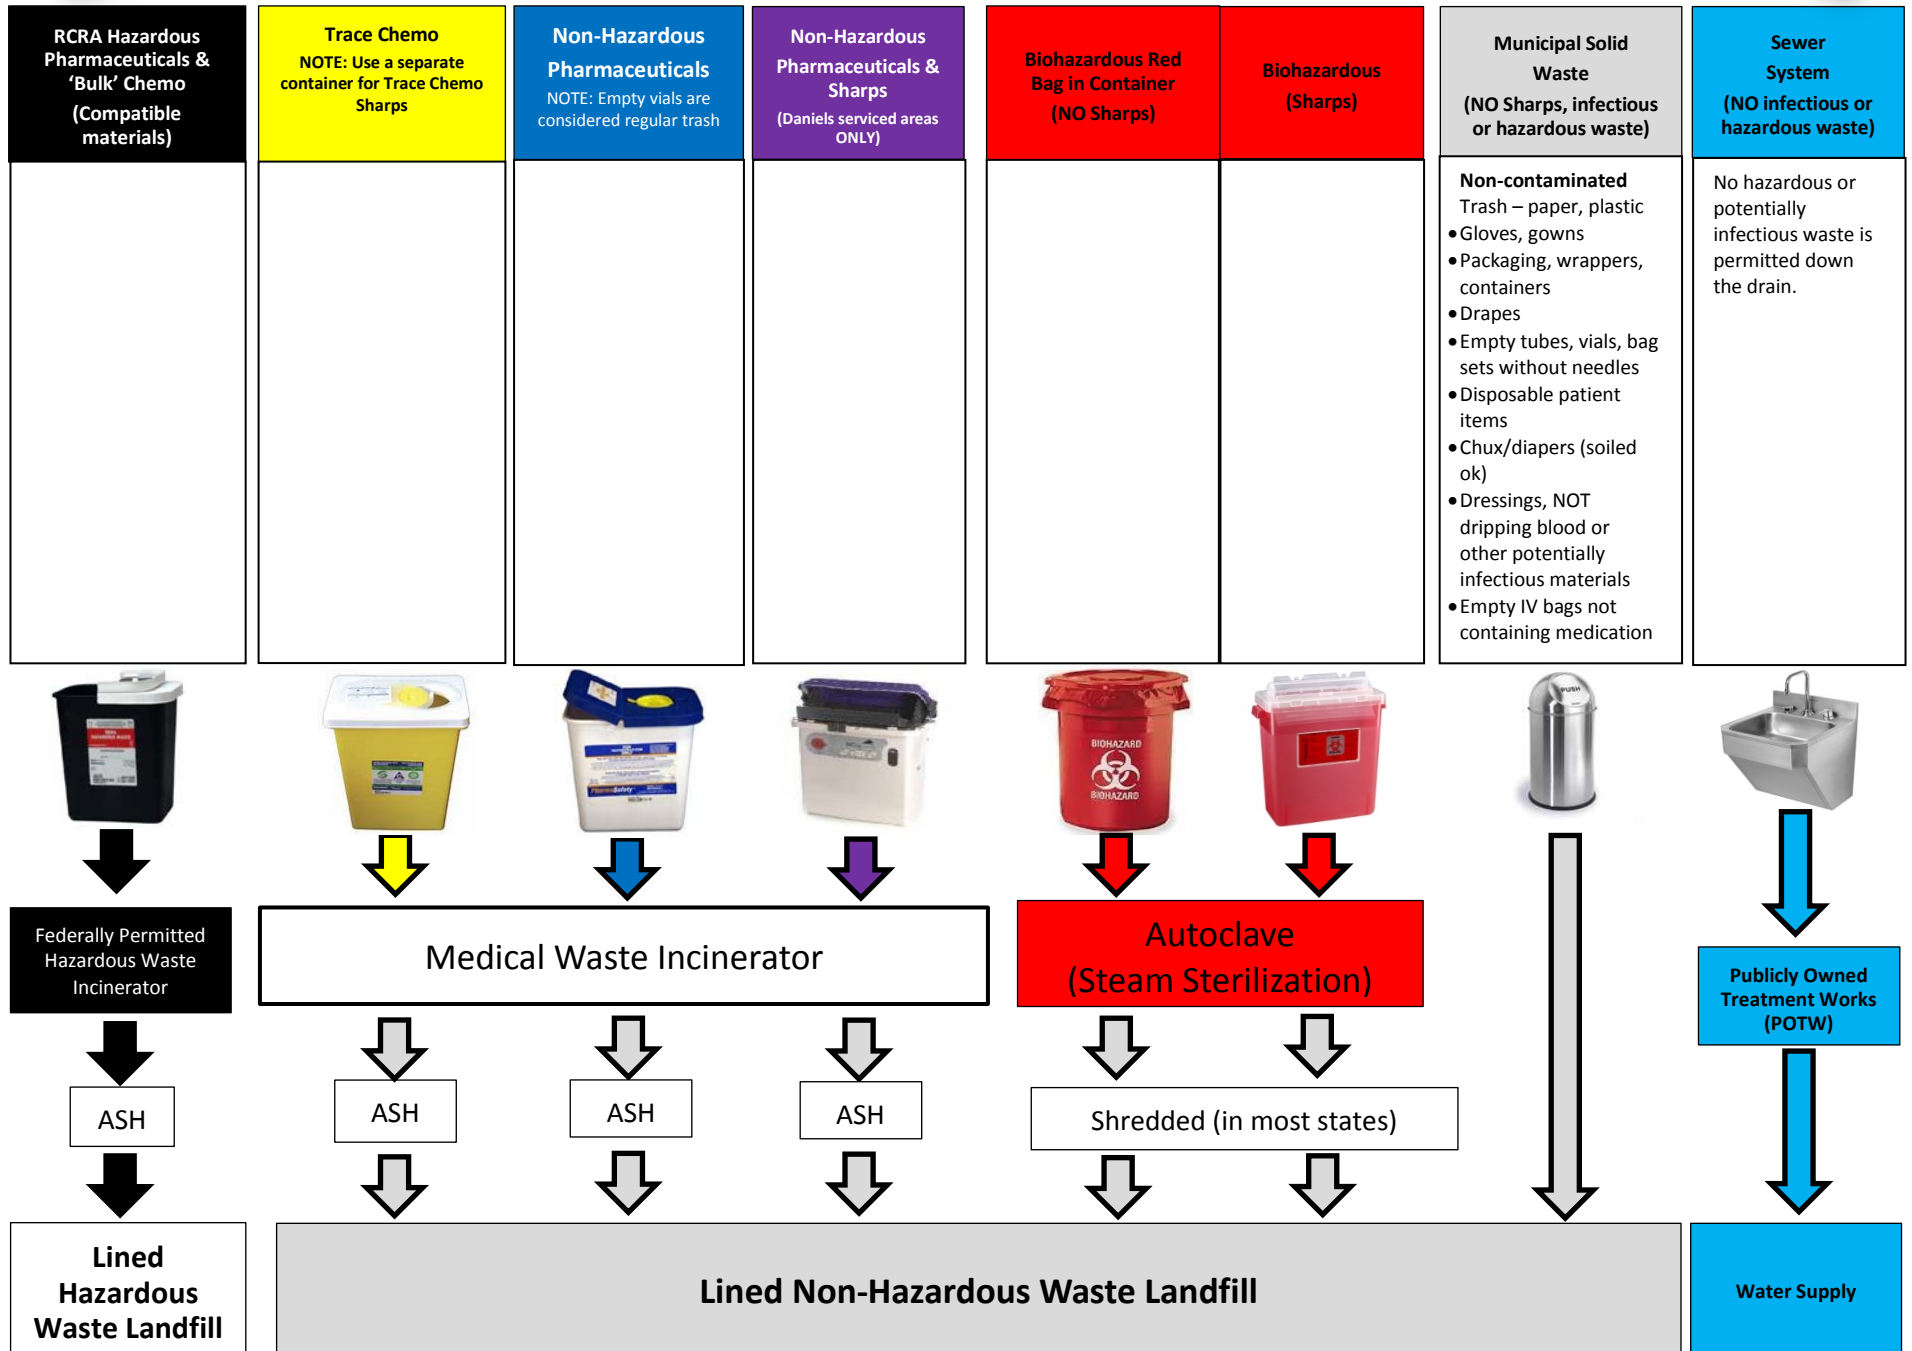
RCRA Hazardous Pharmaceuticals & 'Bulk' Chemo (Compatible materials)

Trace Chemo
NOTE: Use a separate container for Trace Chemo Sharps

Non-Hazardous Pharmaceuticals
NOTE: Empty vials are considered regular trash

Non-Hazardous Pharmaceuticals & Sharps
(Daniels serviced areas ONLY)

Biohazardous Red Bag in Container (NO Sharps)

Biohazardous (Sharps)

Municipal Solid Waste (NO Sharps, infectious or hazardous waste)

Non-contaminated Trash – paper, plastic
• Gloves, gowns
• Packaging, wrappers, containers
• Drapes
• Empty tubes, vials, bag sets without needles
• Disposable patient items
• Chux/diapers (soiled ok)
• Dressings, NOT dripping blood or other potentially infectious materials
• Empty IV bags not containing medication

Sewer System (NO infectious or hazardous waste)

No hazardous or potentially infectious waste is permitted down the drain.

BIOHAZARD
BIOHAZARD

PUSH

Federally Permitted Hazardous Waste Incinerator

Medical Waste Incinerator

Autoclave (Steam Sterilization)

Publicly Owned Treatment Works (POTW)

ASH

ASH

ASH

ASH

Shredded (in most states)

Lined Hazardous Waste Landfill

Lined Non-Hazardous Waste Landfill

Water Supply